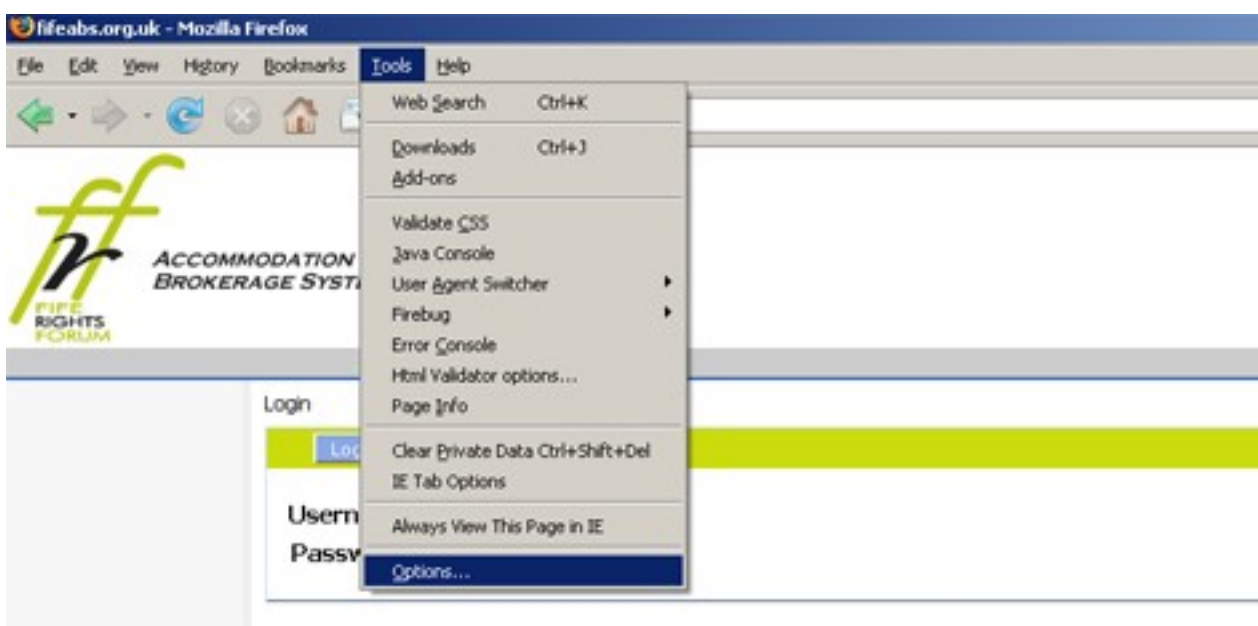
fifeabs.org.uk - Mozilla Firefox

File Edit View History Bookmarks Tools Help

Web Search Ctrl+K
Downloads Ctrl+J
Add-ons
Validate CSS
Java Console
User Agent Switcher
Firebug
Error Console
Html Validator options...
Page Info
Clear Private Data Ctrl+Shift+Del
IE Tab Options
Always View This Page in IE
Options...

ff r
FIFE RIGHTS FORUM
ACCOMMODATION
BROKERAGE SYST

Login
Log
Usern
Passw